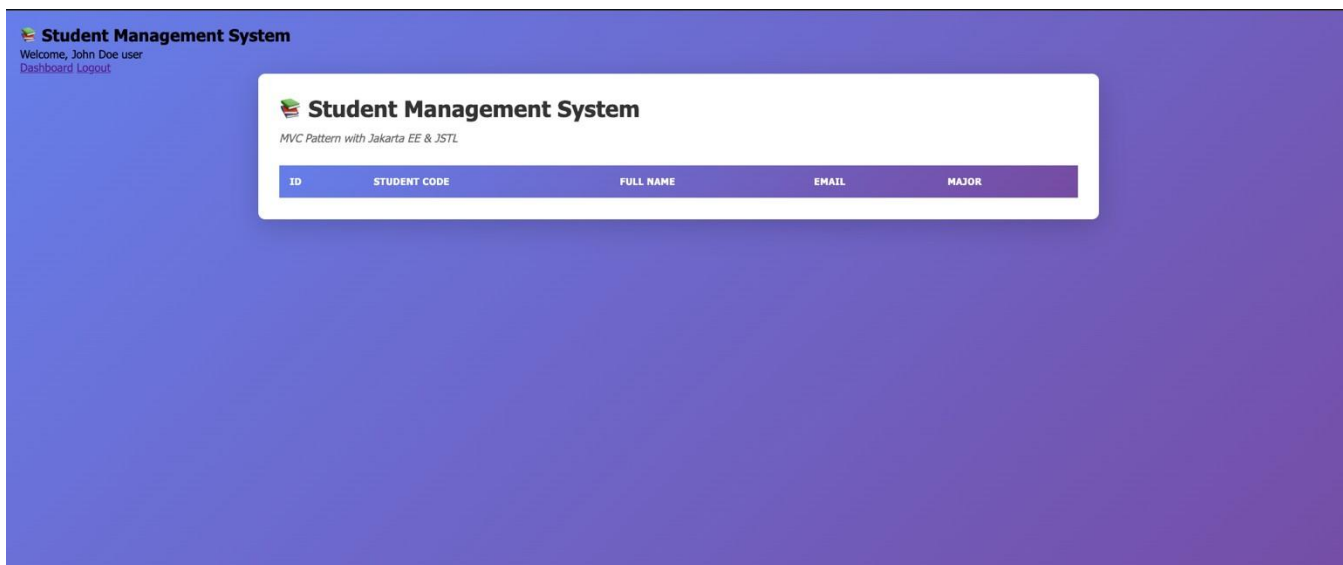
📚 Student Management System
Welcome, John Doe user
Dashboard Logout

📚 Student Management System

MVC Pattern with Jakarta EE & JSTL

| ID | STUDENT CODE | FULL NAME | EMAIL | MAJOR |
|---|---|---|---|---|